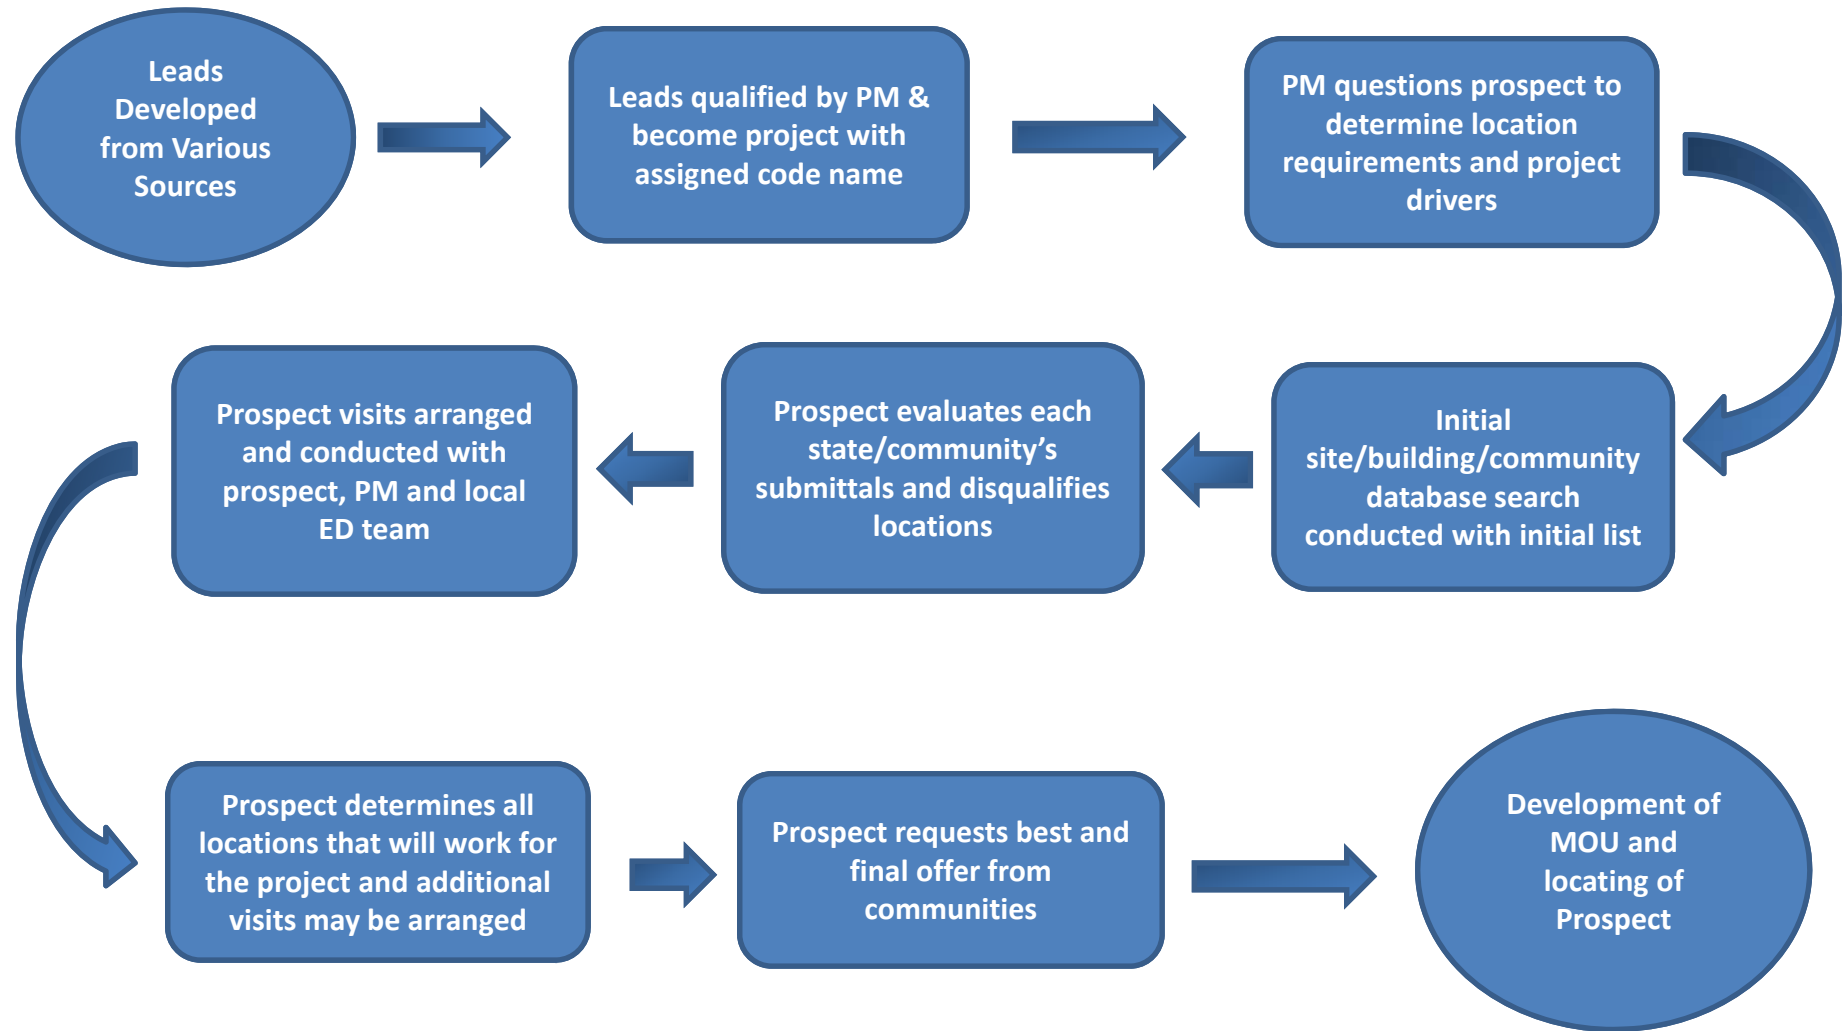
Leads Developed from Various Sources

Leads qualified by PM & become project with assigned code name

PM questions prospect to determine location requirements and project drivers

Initial site/building/community database search conducted with initial list

Prospect evaluates each state/community’s submittals and disqualifies locations

Prospect visits arranged and conducted with prospect, PM and local ED team

Prospect determines all locations that will work for the project and additional visits may be arranged

Prospect requests best and final offer from communities

Development of MOU and locating of Prospect